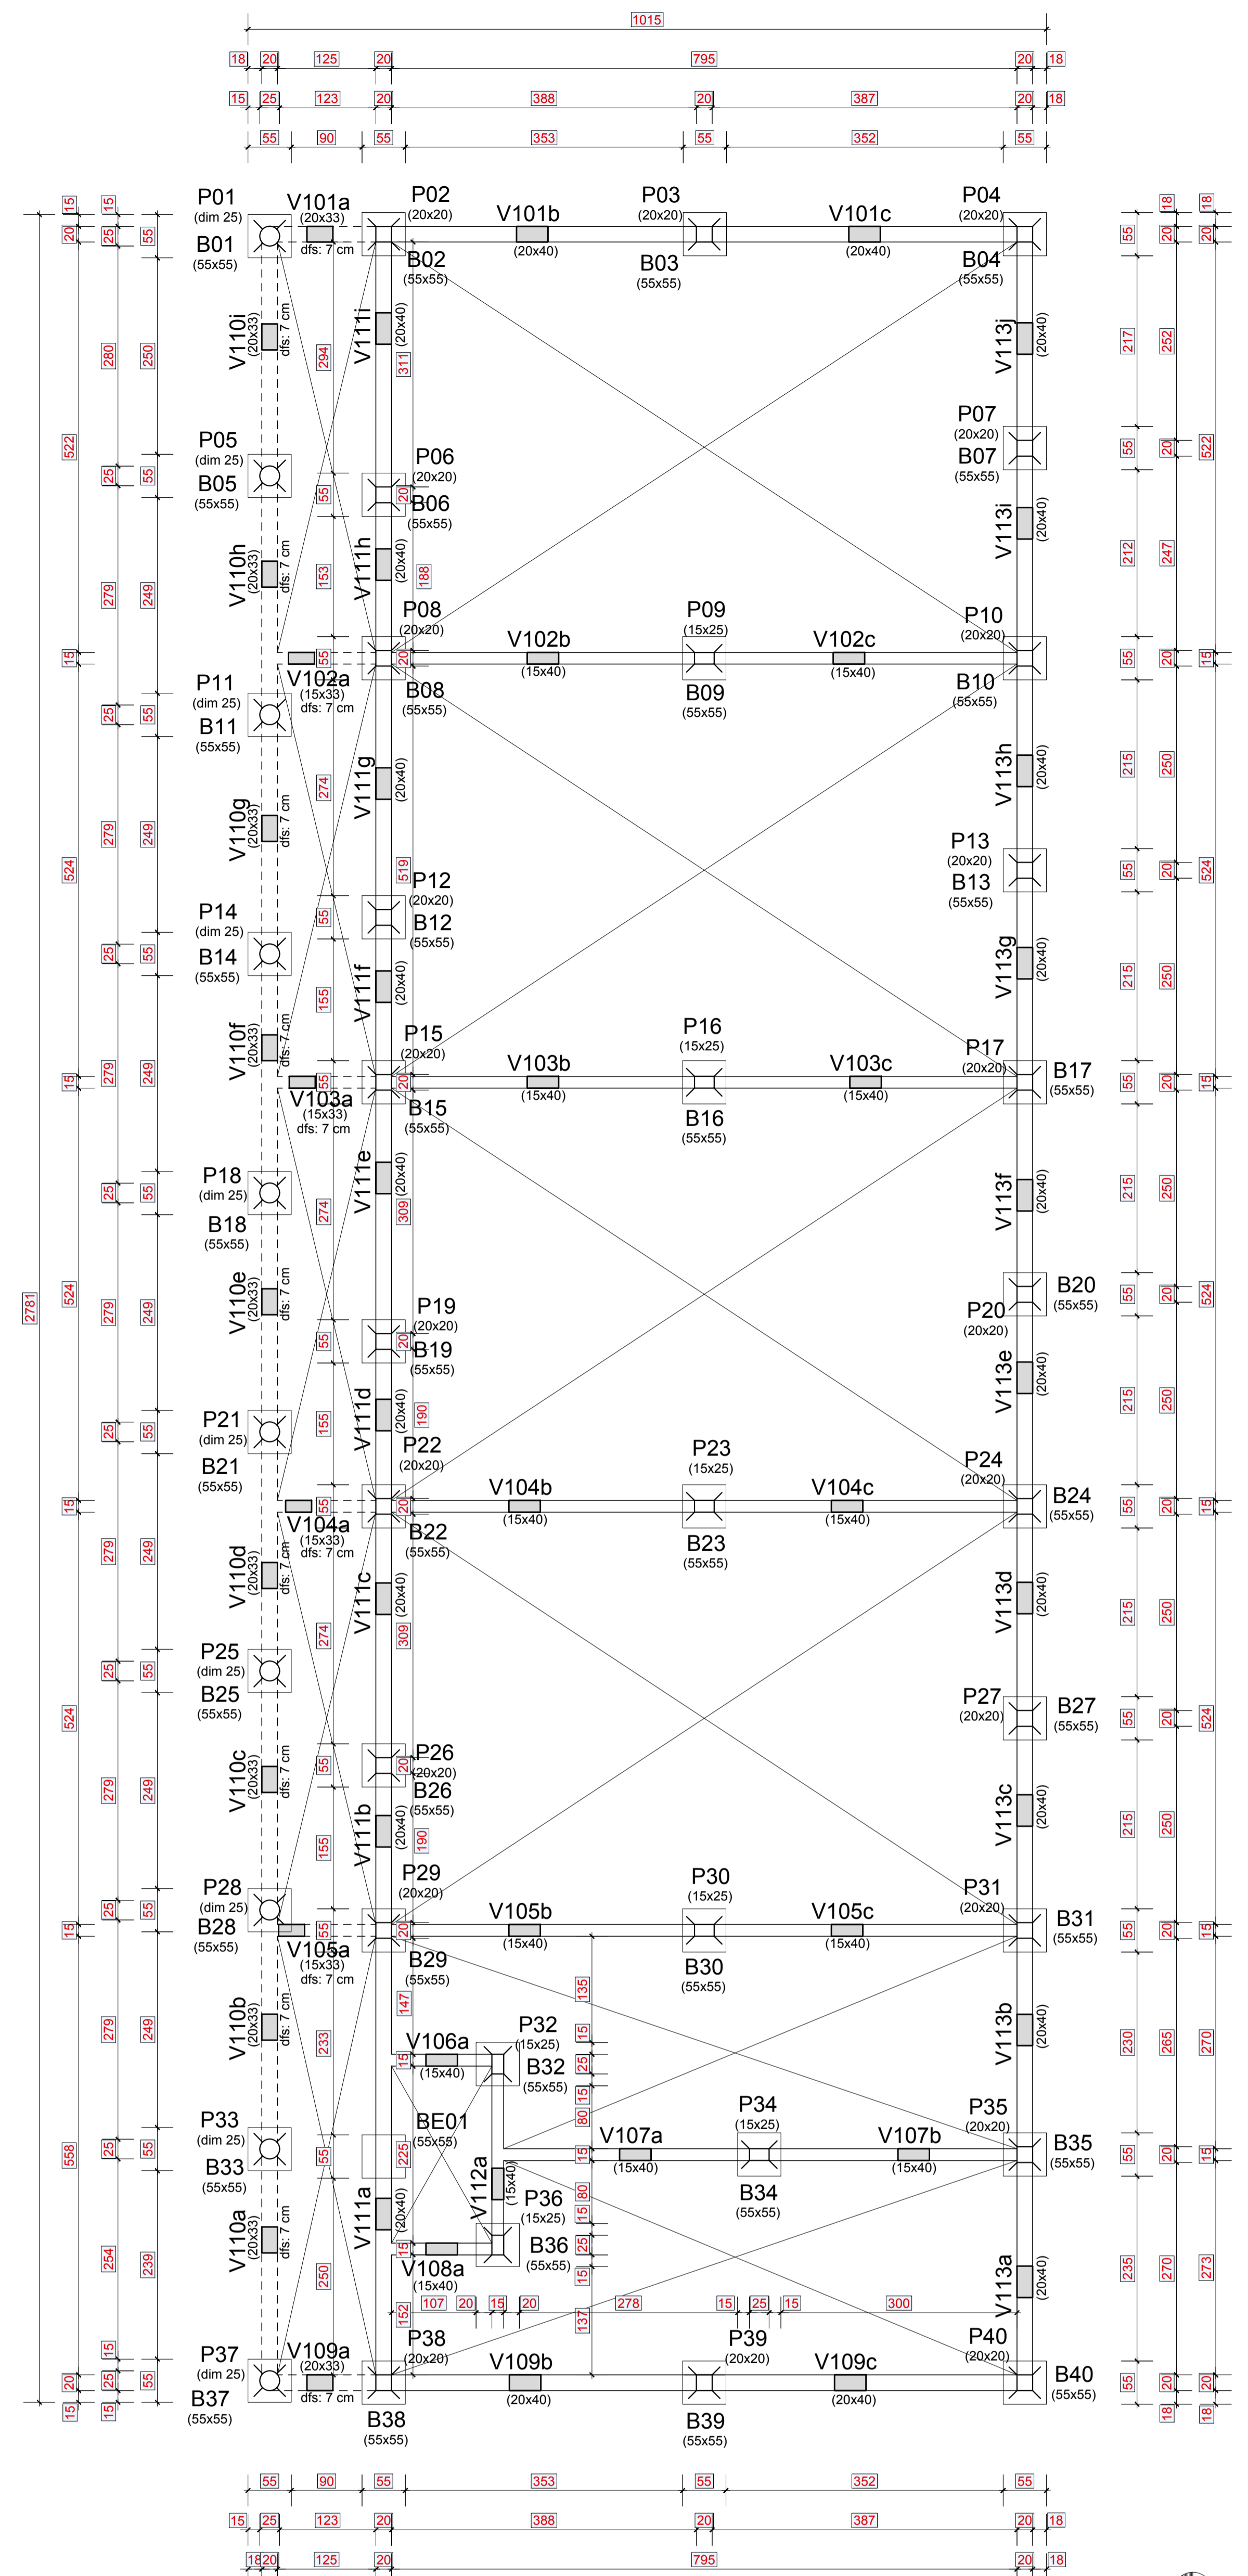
1015
18 20 125 20 795 20 18
15 25 123 20 388 20 387 20 18
55 90 55 353 55 352 55

P01
(dim 25)
B01
(55x55)
V101a
(20x33)
dfs: 7 cm
P02
(20x20)
B02
(55x55)
V101b
(20x40)
P03
(20x20)
B03
(55x55)
V101c
(20x40)
P04
(20x20)
B04
(55x55)

V110i (20x33) dfs: 7 cm
V111i (20x40)
294
311
V113j (20x40)
P05
(dim 25)
B05
(55x55)
P06
(20x20)
B06
(55x55)
P07
(20x20)
B07
(55x55)
V110h (20x33) dfs: 7 cm
V111h (20x40)
153
188
V113i (20x40)
P08
(20x20)
V102b
(15x40)
P09
(15x25)
B09
(55x55)
V102c
(15x40)
P10
(20x20)
B10
(55x55)
V102a
(15x33)
dfs: 7 cm
B08
(55x55)
P11
(dim 25)
B11
(55x55)
V110g (20x33) dfs: 7 cm
V111g (20x40)
274
519
V113h (20x40)
P12
(20x20)
B12
(55x55)
P13
(20x20)
B13
(55x55)
P14
(dim 25)
B14
(55x55)
V111f (20x40)
155
V113g (20x40)
V110f (20x33) dfs: 7 cm
P15
(20x20)
V103b
(15x40)
P16
(15x25)
B16
(55x55)
V103c
(15x40)
P17
(20x20)
B17
(55x55)
V103a
(15x33)
dfs: 7 cm
B15
(55x55)
P18
(dim 25)
B18
(55x55)
V111e (20x40)
274
309
V113f (20x40)
V110e (20x33) dfs: 7 cm
B20
(55x55)
P20
(20x20)
P19
(20x20)
B19
(55x55)
V113e (20x40)
V111d (20x40)
155
190
P21
(dim 25)
B21
(55x55)
P22
(20x20)
P23
(15x25)
V104b
(15x40)
B23
(55x55)
V104c
(15x40)
P24
(20x20)
B24
(55x55)
V104a
(15x33)
dfs: 7 cm
B22
(55x55)
V110d (20x33) dfs: 7 cm
V111c (20x40)
274
309
V113d (20x40)
P25
(dim 25)
B25
(55x55)
P27
(20x20)
B27
(55x55)
V110c (20x33) dfs: 7 cm
P26
(20x20)
B26
(55x55)
V111b (20x40)
155
190
V113c (20x40)
P28
(dim 25)
B28
(55x55)
P29
(20x20)
V105b
(15x40)
P30
(15x25)
B30
(55x55)
V105c
(15x40)
P31
(20x20)
B31
(55x55)
V105a
(15x33)
dfs: 7 cm
B29
(55x55)
V110b (20x33) dfs: 7 cm
233
147
135
V106a
(15x40)
P32
(15x25)
B32
(55x55)
V113b (20x40)
P33
(dim 25)
B33
(55x55)
BE01
(55x55)
P34
(15x25)
B34
(55x55)
V107a
(15x40)
V107b
(15x40)
P35
(20x20)
B35
(55x55)
V112a (15x40)
P36
(15x25)
B36
(55x55)
V111a (20x40)
225
V110a (20x33) dfs: 7 cm
250
V108a
(15x40)
107 20 15 20 278 15 25 15 300
152
137
V113a (20x40)
P37
(dim 25)
B37
(55x55)
V109a
(20x33)
dfs: 7 cm
P38
(20x20)
B38
(55x55)
V109b
(20x40)
P39
(20x20)
B39
(55x55)
V109c
(20x40)
P40
(20x20)
B40
(55x55)

2781
15 20 522 15 524 15 524 15 558 20 15
15 25 280 25 279 25 279 25 279 25 279 25 279 25 254 15 25 15
55 250 55 249 55 249 55 249 55 249 55 249 55 249 55 249 55 239 55
55 20 55 55 55 55 55 55 55
15 25 55 15 55 80 15 80 15 25 15
55 217 55 212 55 215 55 215 55 215 55 215 55 215 55 215 55 230 55 235 55
20 252 20 247 20 250 20 250 20 250 20 250 20 250 20 250 20 265 20 270 20 18
18 20 522 15 524 15 524 15 270 273 20 18

55 90 55 353 55 352 55
15 25 123 20 388 20 387 20 18
18 20 125 20 795 20 18